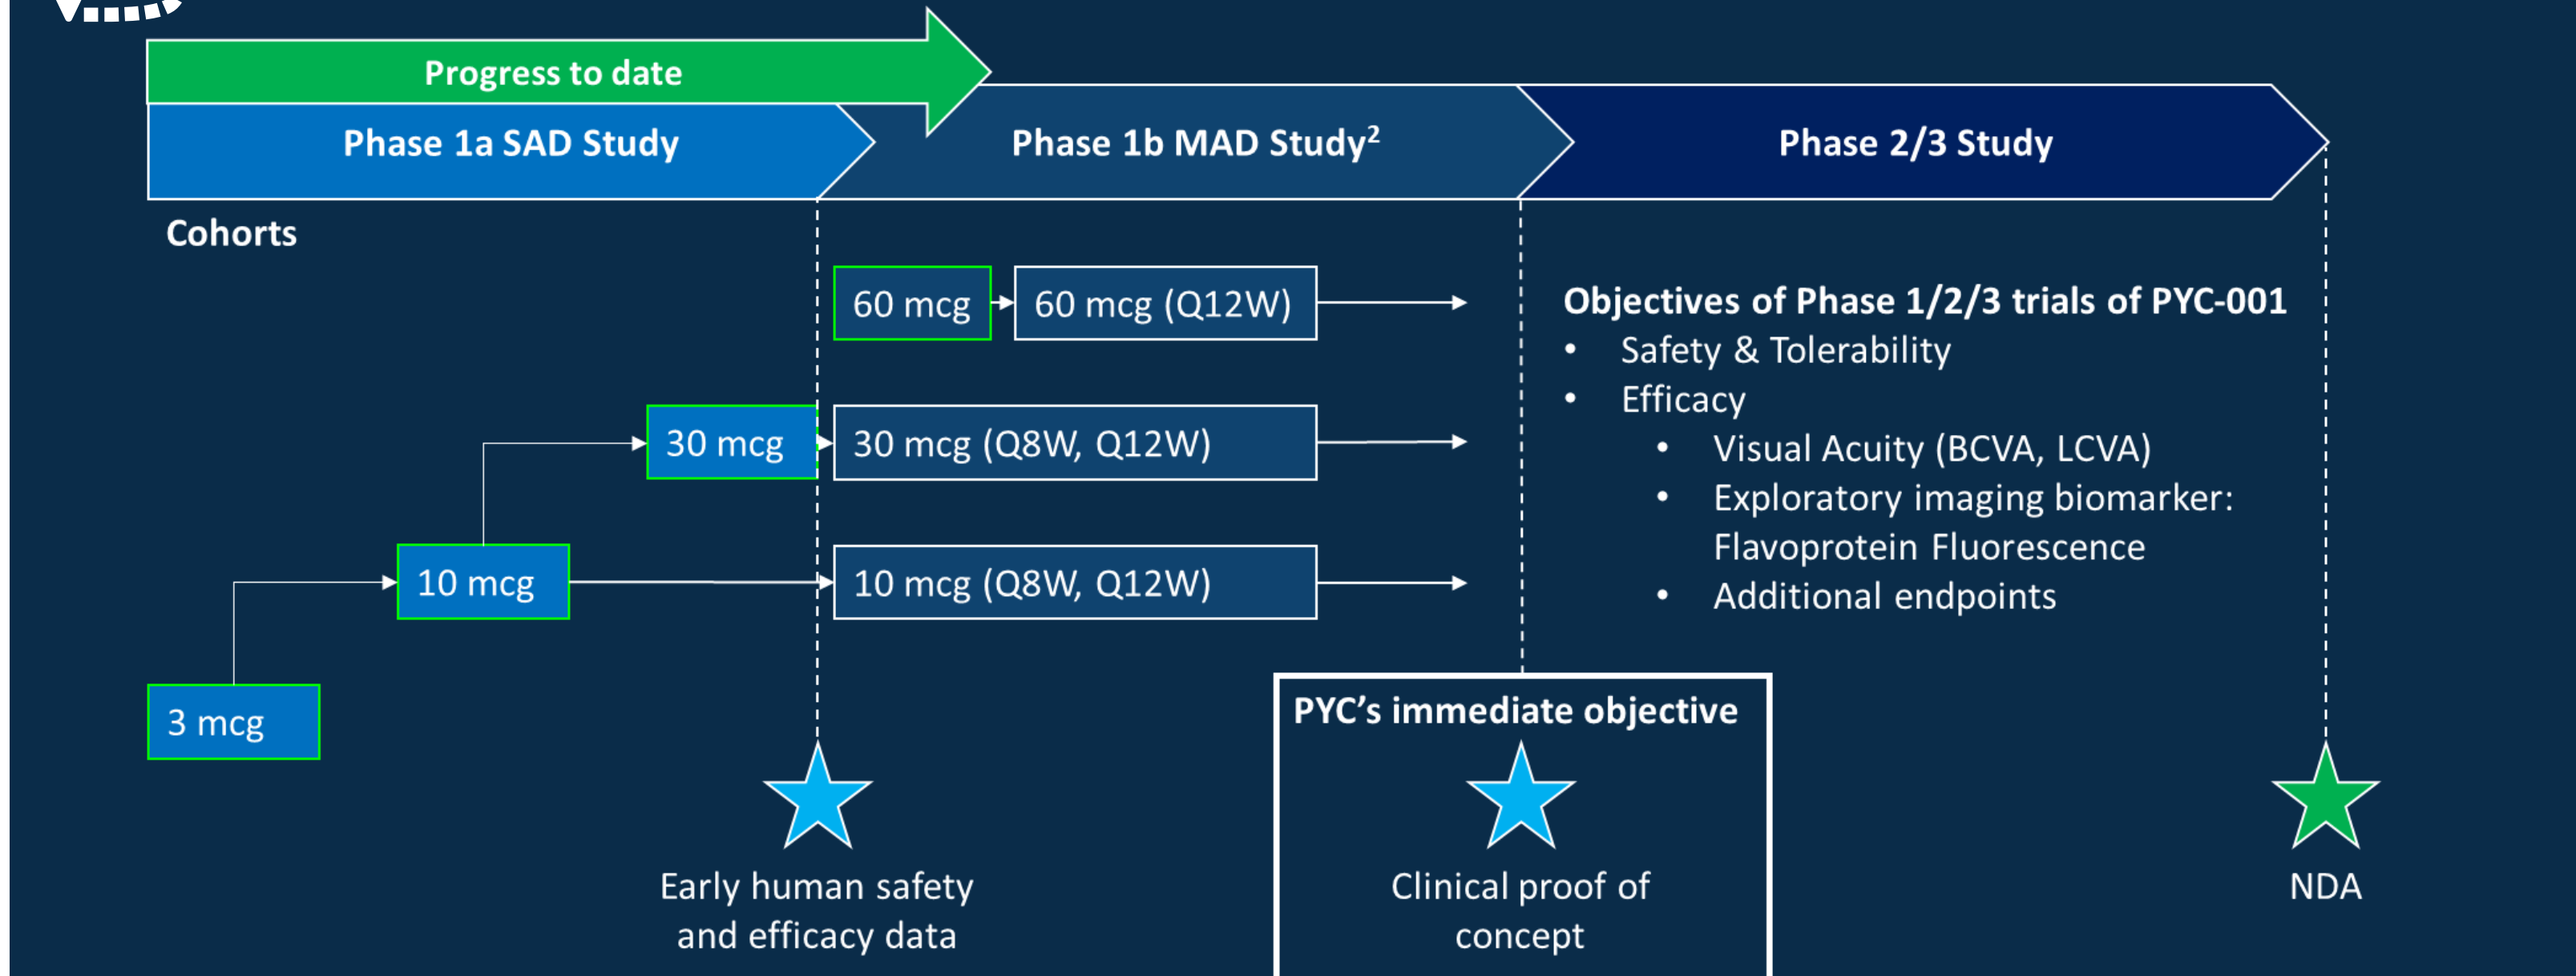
Progress to date

Phase 1a SAD Study

Phase 1b MAD Study$^2$

Phase 2/3 Study

Cohorts

60 mcg

60 mcg (Q12W)

30 mcg

30 mcg (Q8W, Q12W)

10 mcg

10 mcg (Q8W, Q12W)

3 mcg

Objectives of Phase 1/2/3 trials of PYC-001
• Safety & Tolerability
• Efficacy
• Visual Acuity (BCVA, LCVA)
• Exploratory imaging biomarker: Flavoprotein Fluorescence
• Additional endpoints

PYC's immediate objective

Early human safety and efficacy data

Clinical proof of concept

NDA